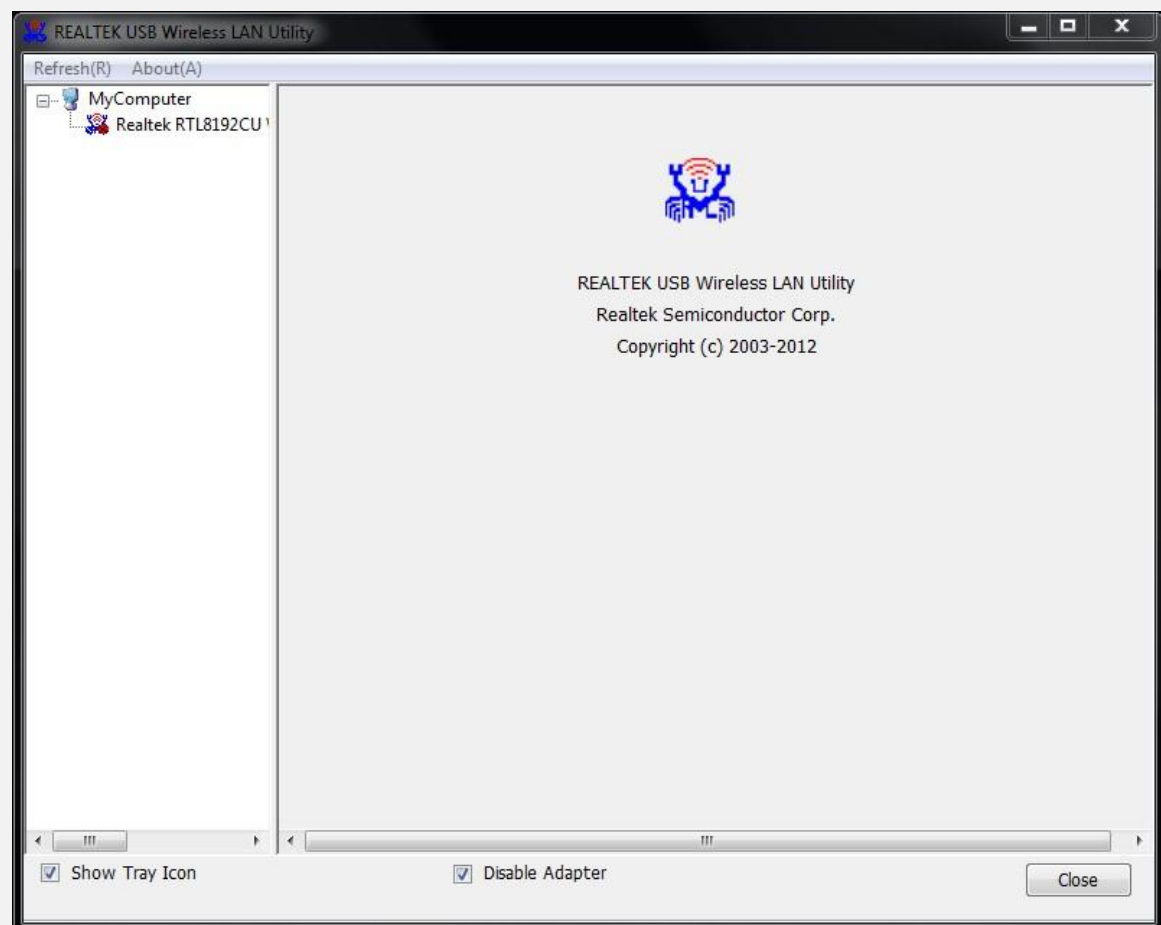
REALTEK USB Wireless LAN Utility

Refresh(R) About(A)

MyComputer
Realtek RTL8192CU

REALTEK USB Wireless LAN Utility
Realtek Semiconductor Corp.
Copyright (c) 2003-2012

Show Tray Icon
Disable Adapter
Close